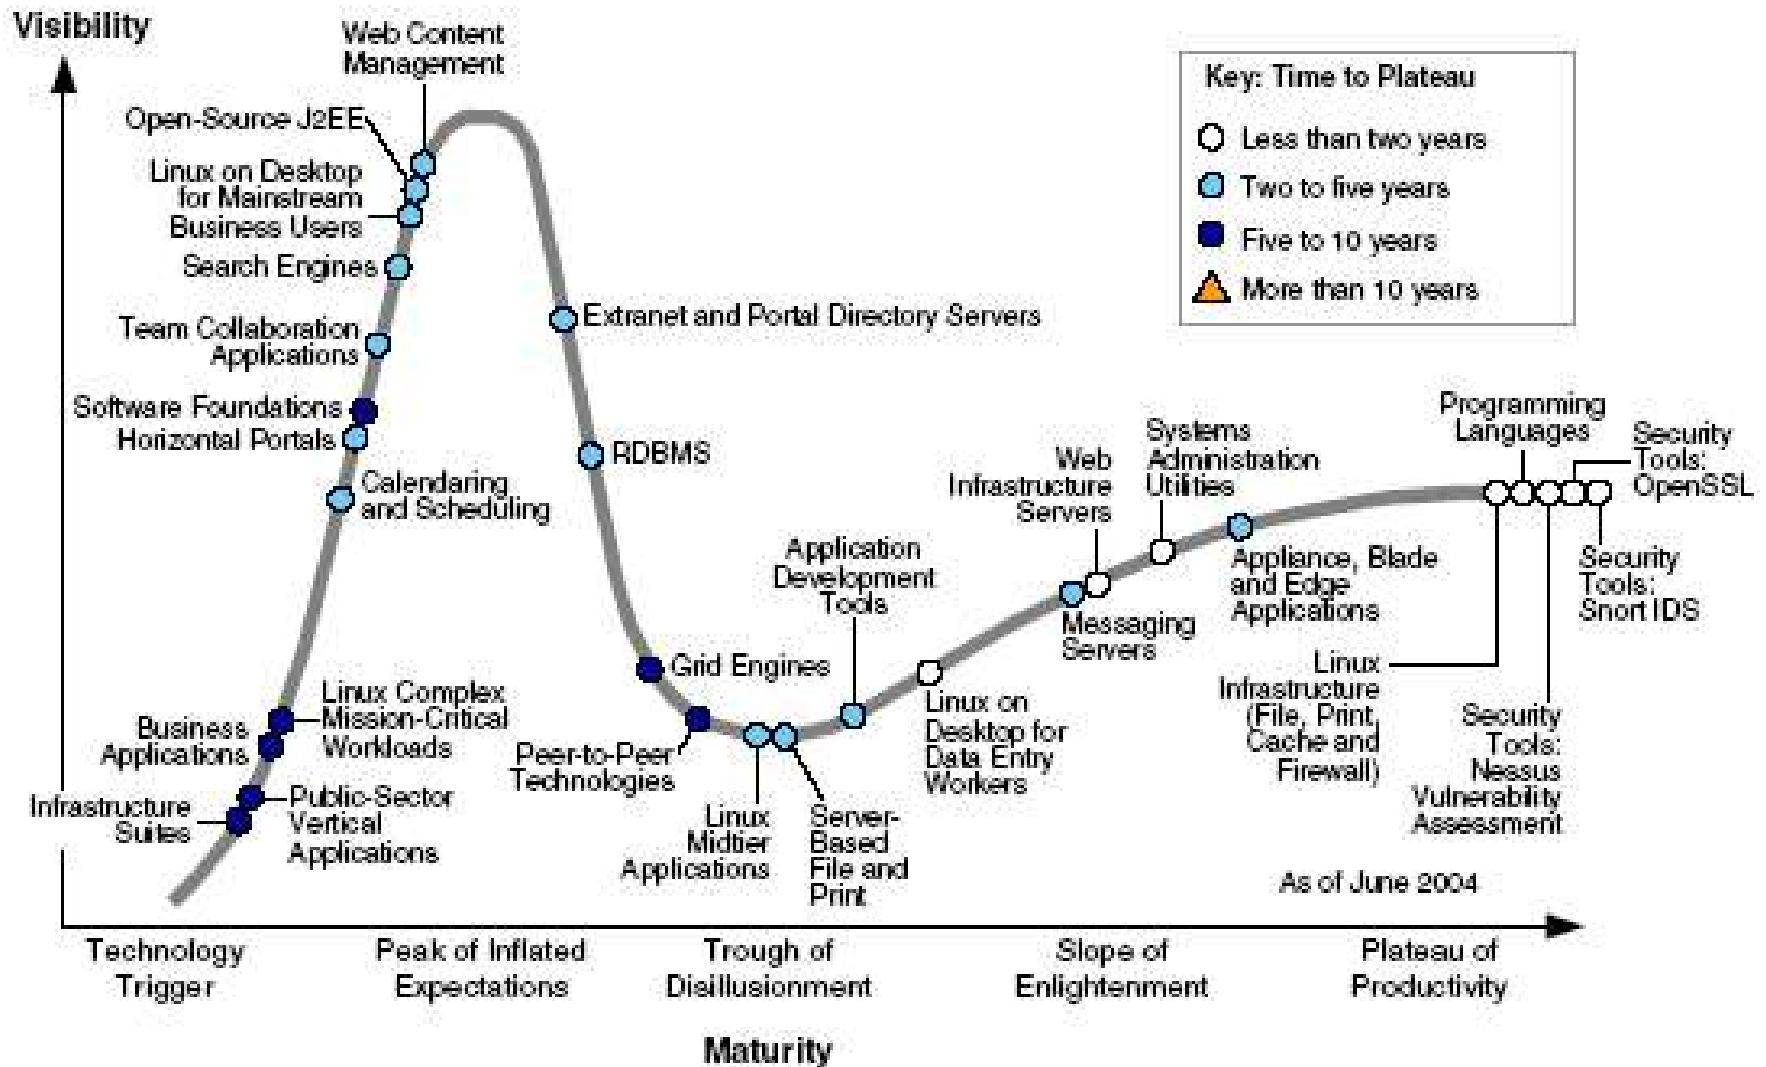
Visibility

Web Content Management

Open-Source J2EE

Linux on Desktop for Mainstream Business Users

Search Engines

Team Collaboration Applications

Software Foundations

Horizontal Portals

Calendaring and Scheduling

Extranet and Portal Directory Servers

RDBMS

Key: Time to Plateau

Less than two years

Two to five years

Five to 10 years

More than 10 years

Programming Languages

Security Tools: OpenSSL

Systems Administration Utilities

Web Infrastructure Servers

Application Development Tools

Appliance, Blade and Edge Applications

Security Tools: Snort IDS

Messaging Servers

Grid Engines

Linux Complex Mission-Critical Workloads

Business Applications

Peer-to-Peer Technologies

Linux on Desktop for Data Entry Workers

Linux Infrastructure (File, Print, Cache and Firewall)

Security Tools: Nessus Vulnerability Assessment

Infrastructure Suites

Public-Sector Vertical Applications

Linux Midtier Applications

Server-Based File and Print

As of June 2004

Technology Trigger

Peak of Inflated Expectations

Trough of Disillusionment

Slope of Enlightenment

Plateau of Productivity

Maturity